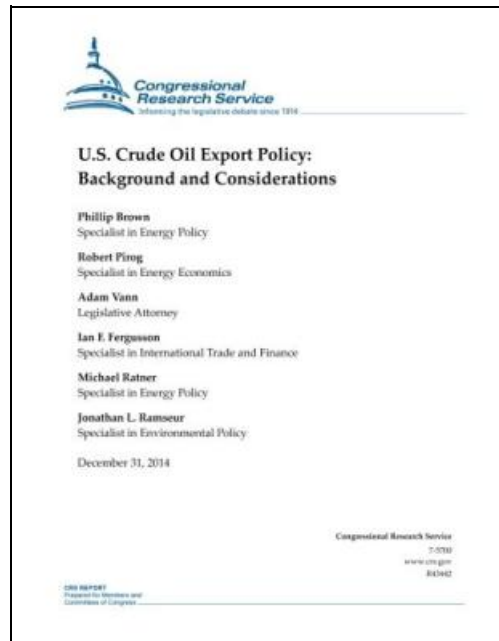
Congressional Research Service
Informing the legislative debate since 1914

U.S. Crude Oil Export Policy: Background and Considerations

Phillip Brown
Specialist in Energy Policy

Robert Pirog
Specialist in Energy Economics

Adam Vann
Legislative Attorney

Ian F. Fergusson
Specialist in International Trade and Finance

Michael Ratner
Specialist in Energy Policy

Jonathan L. Ramseur
Specialist in Environmental Policy

December 31, 2014

Congressional Research Service
7-5700
www.crs.gov
R43442

CRS REPORT
Prepared for Members and Committees of Congress